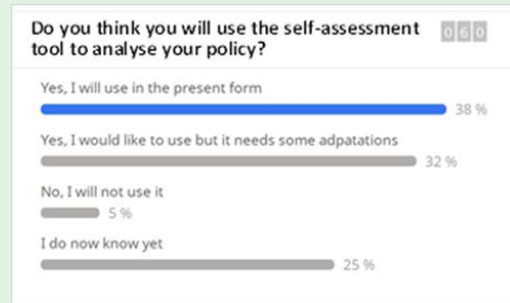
Do you think you will use the self-assessment tool to analyse your policy?

0 6 0

Yes, I will use in the present form

38 %

Yes, I would like to use but it needs some adpatations

32 %

No, I will not use it

5 %

I do now know yet

25 %